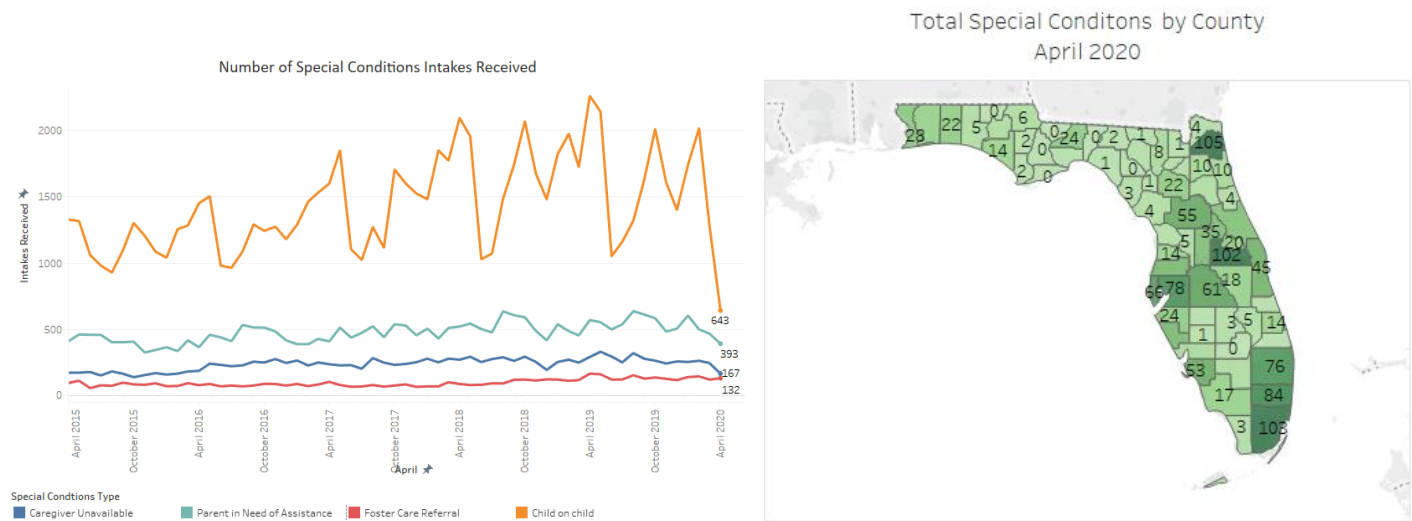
Number of Special Conditions Intakes Received

Intakes Received

2000
1500
1000
500
0

643
393
167
132

April 2015
October 2015
April 2016
October 2016
April 2017
October 2017
April 2018
October 2018
April 2019
October 2019
April 2020

April

Special Condtions Type
Caregiver Unavailable
Parent in Need of Assistance
Foster Care Referral
Child on child

Total Special Conditons by County
April 2020

28
22
5
0
6
2
14
0
2
0
0
24
0
2
1
1
0
8
1
4
105
10
10
3
1
22
4
4
55
5
35
20
14
102
45
66
78
61
18
24
1
3
5
14
0
53
76
17
84
3
103